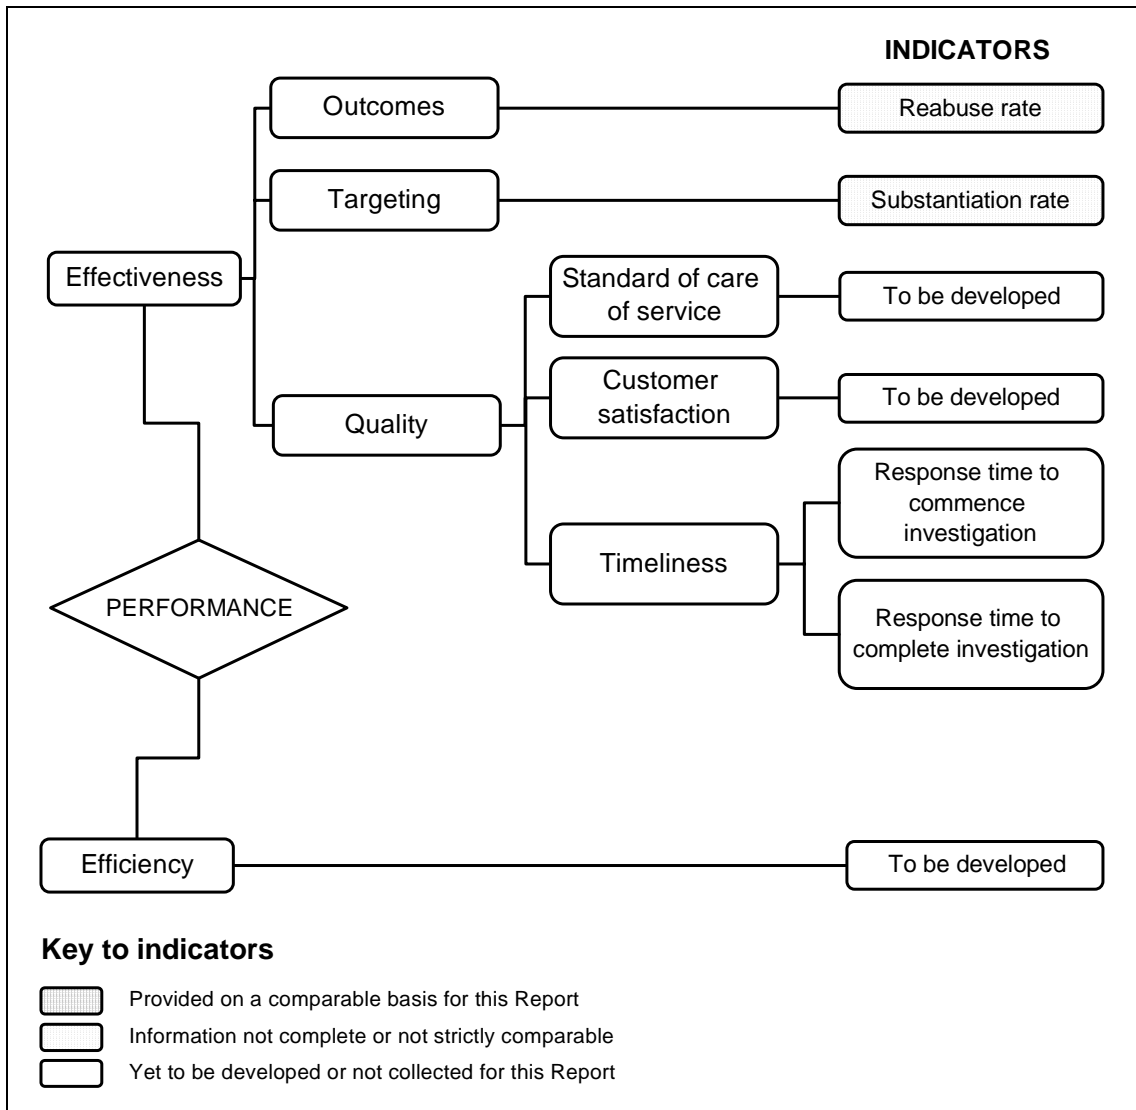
INDICATORS

Effectiveness

Outcomes

Reabuse rate

Targeting

Substantiation rate

Quality

Standard of care of service

To be developed

Customer satisfaction

To be developed

Timeliness

Response time to commence investigation

Response time to complete investigation

PERFORMANCE

Efficiency

To be developed

Key to indicators

Provided on a comparable basis for this Report

Information not complete or not strictly comparable

Yet to be developed or not collected for this Report